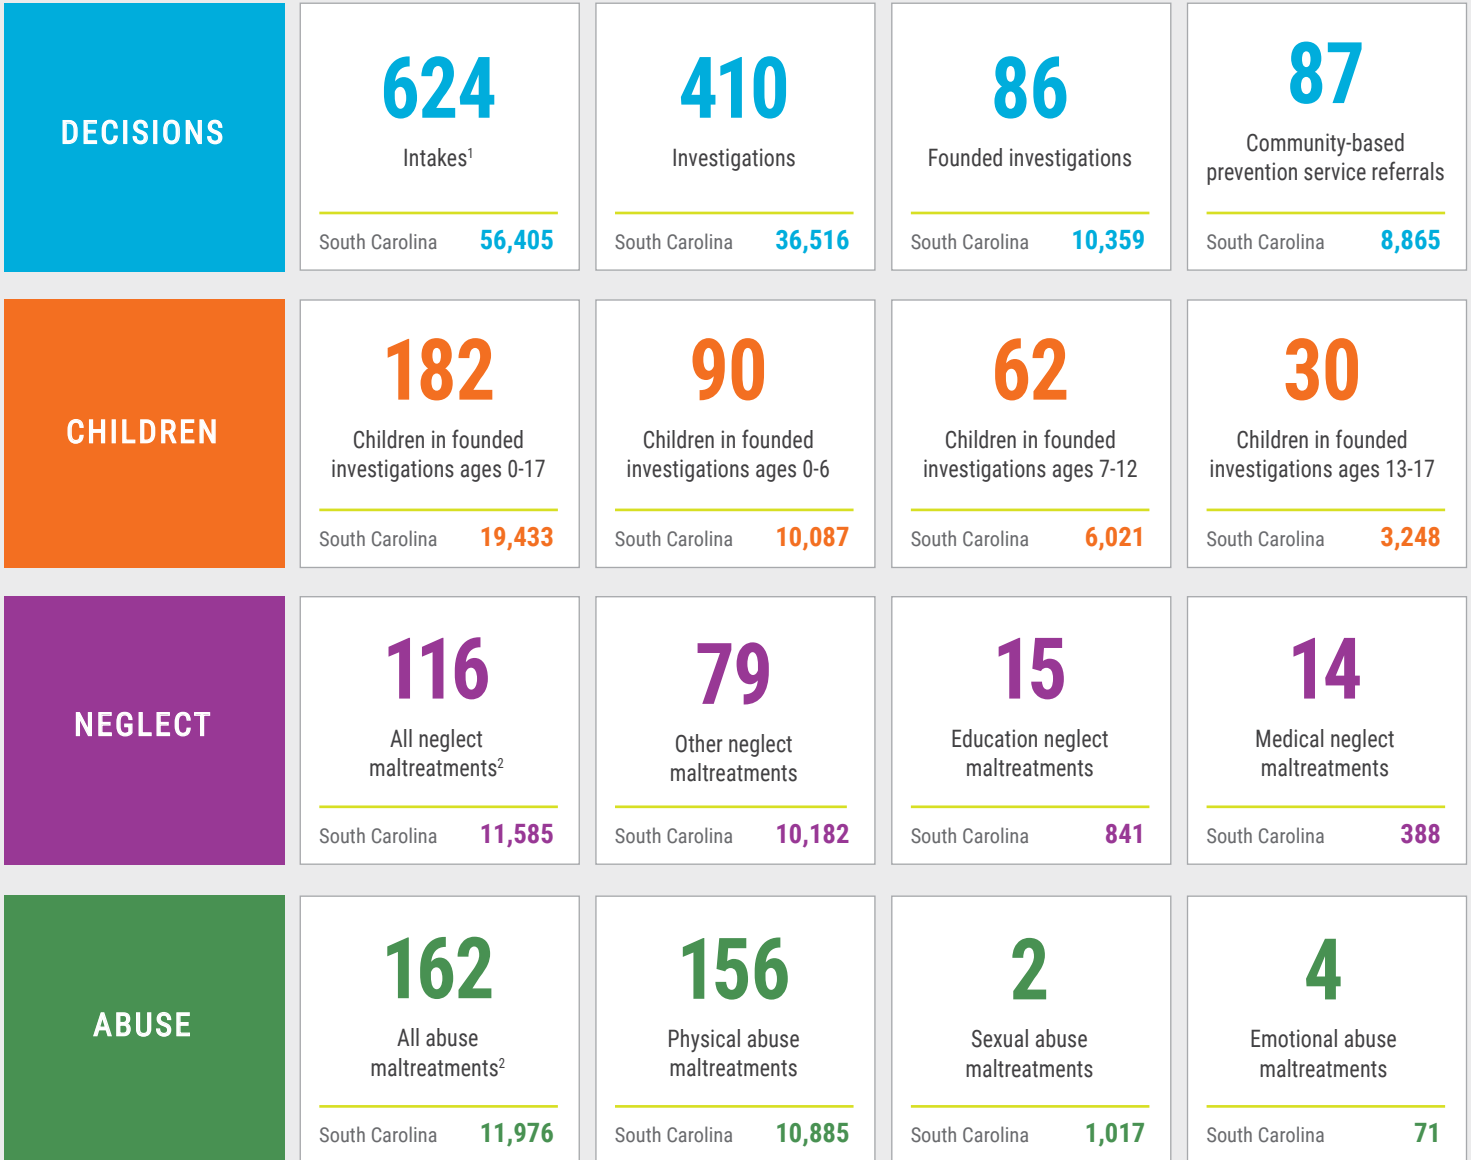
DECISIONS

624
Intakes$^1$
South Carolina 56,405

410
Investigations
South Carolina 36,516

86
Founded investigations
South Carolina 10,359

87
Community-based prevention service referrals
South Carolina 8,865

CHILDREN

182
Children in founded investigations ages 0-17
South Carolina 19,433

90
Children in founded investigations ages 0-6
South Carolina 10,087

62
Children in founded investigations ages 7-12
South Carolina 6,021

30
Children in founded investigations ages 13-17
South Carolina 3,248

NEGLECT

116
All neglect maltreatments$^2$
South Carolina 11,585

79
Other neglect maltreatments
South Carolina 10,182

15
Education neglect maltreatments
South Carolina 841

14
Medical neglect maltreatments
South Carolina 388

ABUSE

162
All abuse maltreatments$^2$
South Carolina 11,976

156
Physical abuse maltreatments
South Carolina 10,885

2
Sexual abuse maltreatments
South Carolina 1,017

4
Emotional abuse maltreatments
South Carolina 71